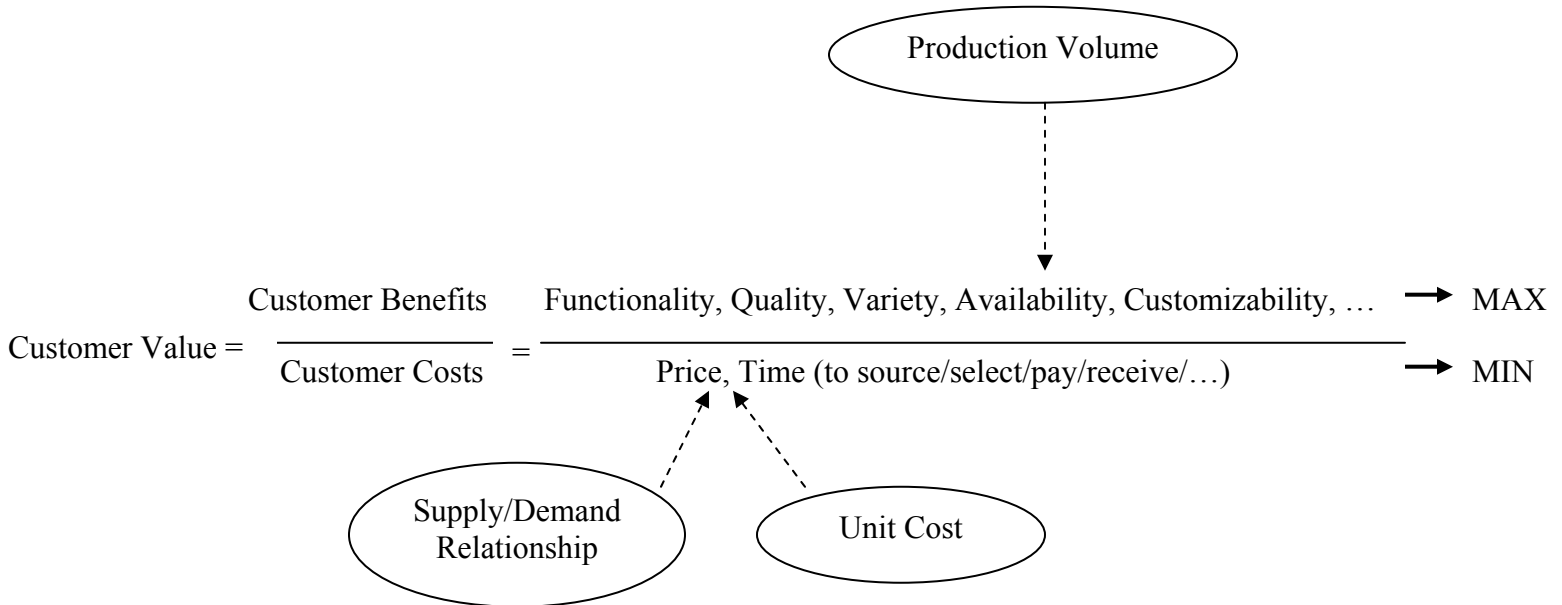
Production Volume

Customer Value = $\frac{\text{Customer Benefits}}{\text{Customer Costs}} = \frac{\text{Functionality, Quality, Variety, Availability, Customizability, …}}{\text{Price, Time (to source/select/pay/receive/…)}}$ → MAX → MIN

Supply/Demand Relationship

Unit Cost